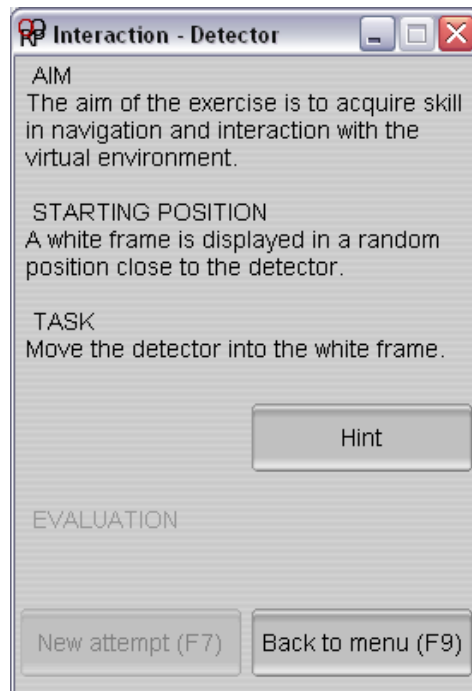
Interaction - Detector

AIM
The aim of the exercise is to acquire skill in navigation and interaction with the virtual environment.

STARTING POSITION
A white frame is displayed in a random position close to the detector.

TASK
Move the detector into the white frame.

Hint

EVALUATION

New attempt (F7)

Back to menu (F9)